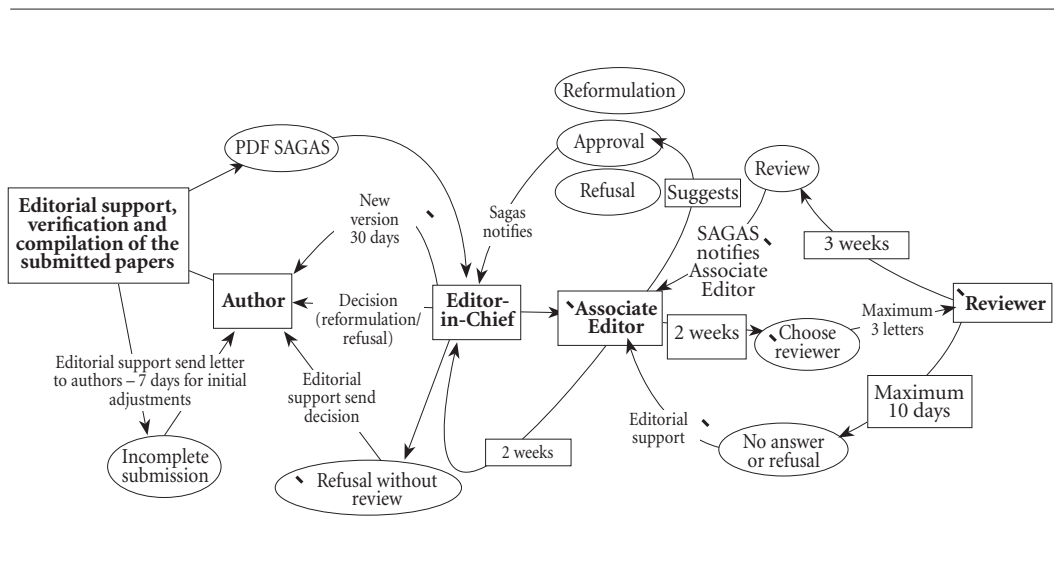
Reformulation

PDF SAGAS

Approval

Review

Refusal

Suggests

Editorial support, verification and compilation of the submitted papers

New version 30 days

Sagas notifies

SAGAS notifies Associate Editor

3 weeks

Author

Decision (reformulation/ refusal)

Editor-in-Chief

Associate Editor

2 weeks

Choose reviewer

Maximum 3 letters

Reviewer

Editorial support send letter to authors – 7 days for initial adjustments

Editorial support send decision

Maximum 10 days

Editorial support

Incomplete submission

Refusal without review

2 weeks

No answer or refusal